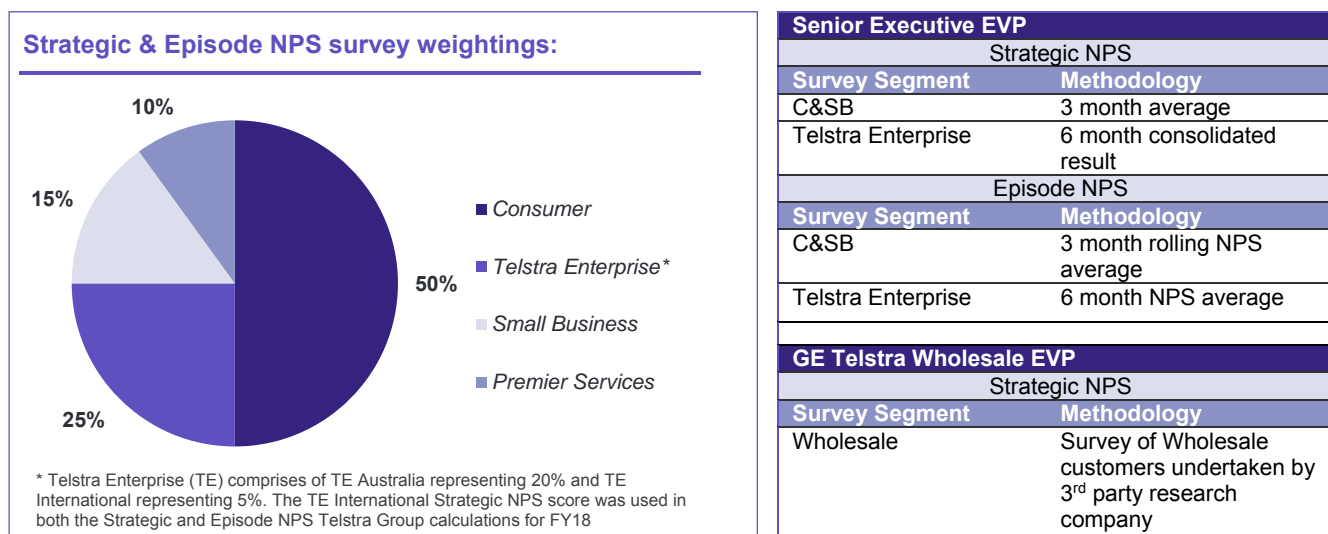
Strategic & Episode NPS survey weightings:

10%

15%

50%

25%

Consumer

Telstra Enterprise*

Small Business

Premier Services

* Telstra Enterprise (TE) comprises of TE Australia representing 20% and TE International representing 5%. The TE International Strategic NPS score was used in both the Strategic and Episode NPS Telstra Group calculations for FY18

| Senior Executive EVP | |
|---|---|
| Strategic NPS | |
| Survey Segment | Methodology |
| C&SB | 3 month average |
| Telstra Enterprise | 6 month consolidated result |
| Episode NPS | |
| Survey Segment | Methodology |
| C&SB | 3 month rolling NPS average |
| Telstra Enterprise | 6 month NPS average |

| GE Telstra Wholesale EVP | |
|---|---|
| Strategic NPS | |
| Survey Segment | Methodology |
| Wholesale | Survey of Wholesale customers undertaken by 3$^{rd}$ party research company |